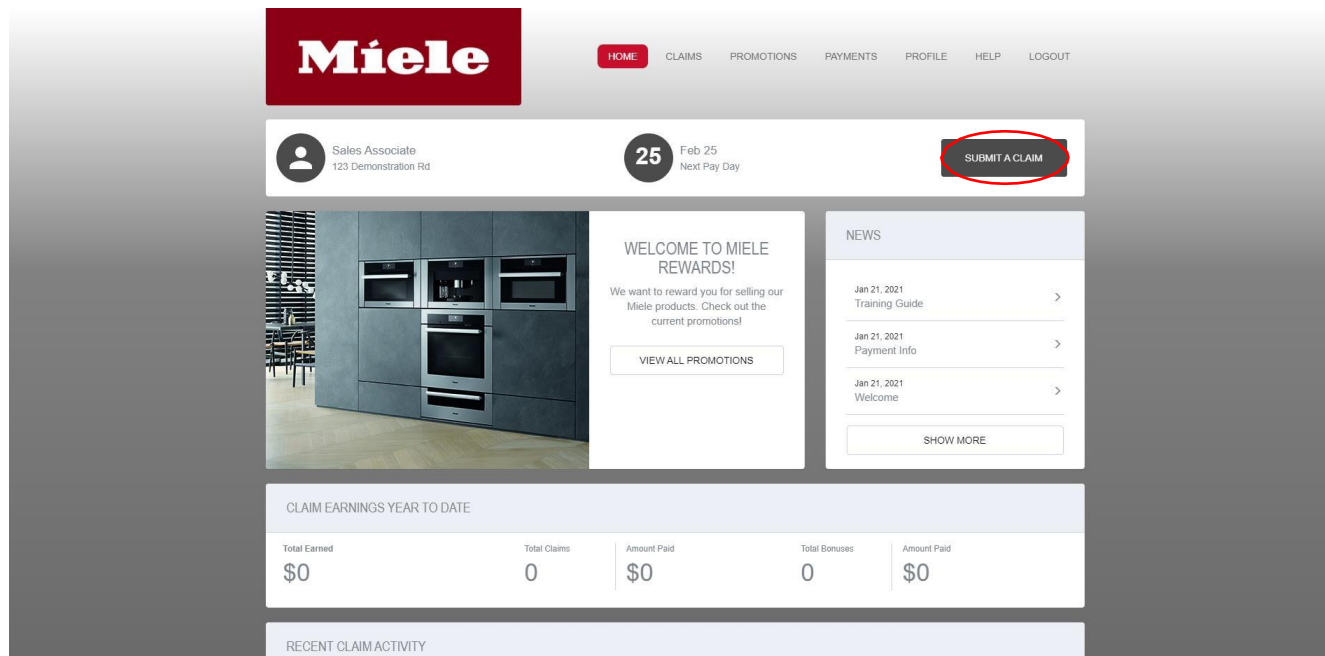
Miele

HOME CLAIMS PROMOTIONS PAYMENTS PROFILE HELP LOGOUT

Sales Associate
123 Demonstration Rd

25 Feb 25
Next Pay Day

SUBMIT A CLAIM

WELCOME TO MIELE REWARDS!
We want to reward you for selling our Miele products. Check out the current promotions!

VIEW ALL PROMOTIONS

NEWS

Jan 21, 2021
Training Guide

Jan 21, 2021
Payment Info

Jan 21, 2021
Welcome

SHOW MORE

CLAIM EARNINGS YEAR TO DATE

| Total Earned | Total Claims | Amount Paid | Total Bonuses | Amount Paid |
|---|---|---|---|---|
| \$0 | 0 | \$0 | 0 | \$0 |

RECENT CLAIM ACTIVITY